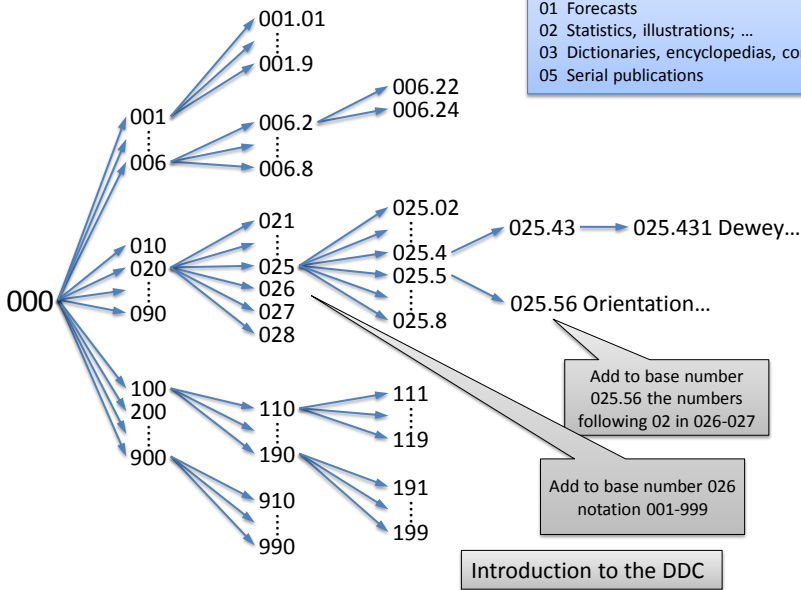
01 Forecasts
02 Statistics, illustrations; …
03 Dictionaries, encyclopedias, co
05 Serial publications

000

001
⋮
006

010
020
⋮
090

100
200
⋮
900

001.01
⋮
001.9

006.2
⋮
006.8

006.22
006.24

021
⋮
025
026
027
028

025.02
⋮
025.4
025.5
⋮
025.8

025.43
025.431 Dewey…

025.56 Orientation…

110
⋮
190

111
⋮
119

191
⋮
199

910
⋮
990

Add to base number 025.56 the numbers following 02 in 026-027

Add to base number 026 notation 001-999

Introduction to the DDC